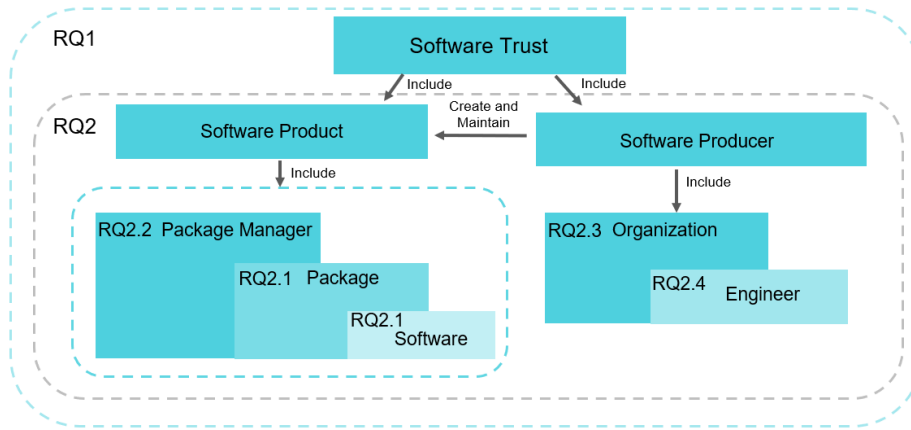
RQ1

Software Trust

Include

Include

RQ2

Software Product

Create and Maintain

Software Producer

Include

Include

RQ2.2 Package Manager

RQ2.1 Package

RQ2.1 Software

RQ2.3 Organization

RQ2.4 Engineer